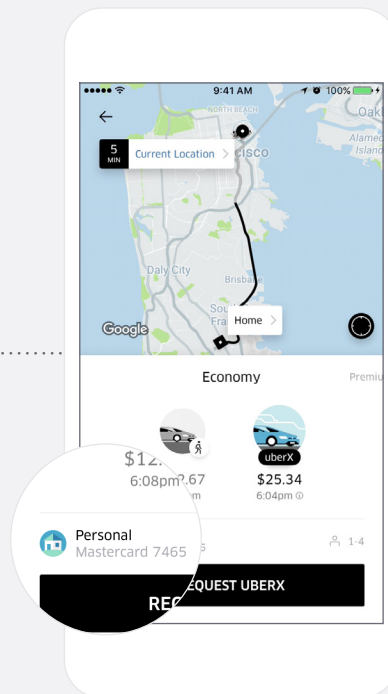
9:41 AM
100%
NORTH BEACH
Oak
Alamed
Island
5 MIN
Current Location
CISCO
Daly City
Brisba
Sou
Fra
Home
Google
Economy
Premiu
$12.
6:08pm
?.67
m
uberX
$25.34
6:04pm
Personal
Mastercard 7465
1-4
REQUEST UBERX
REC